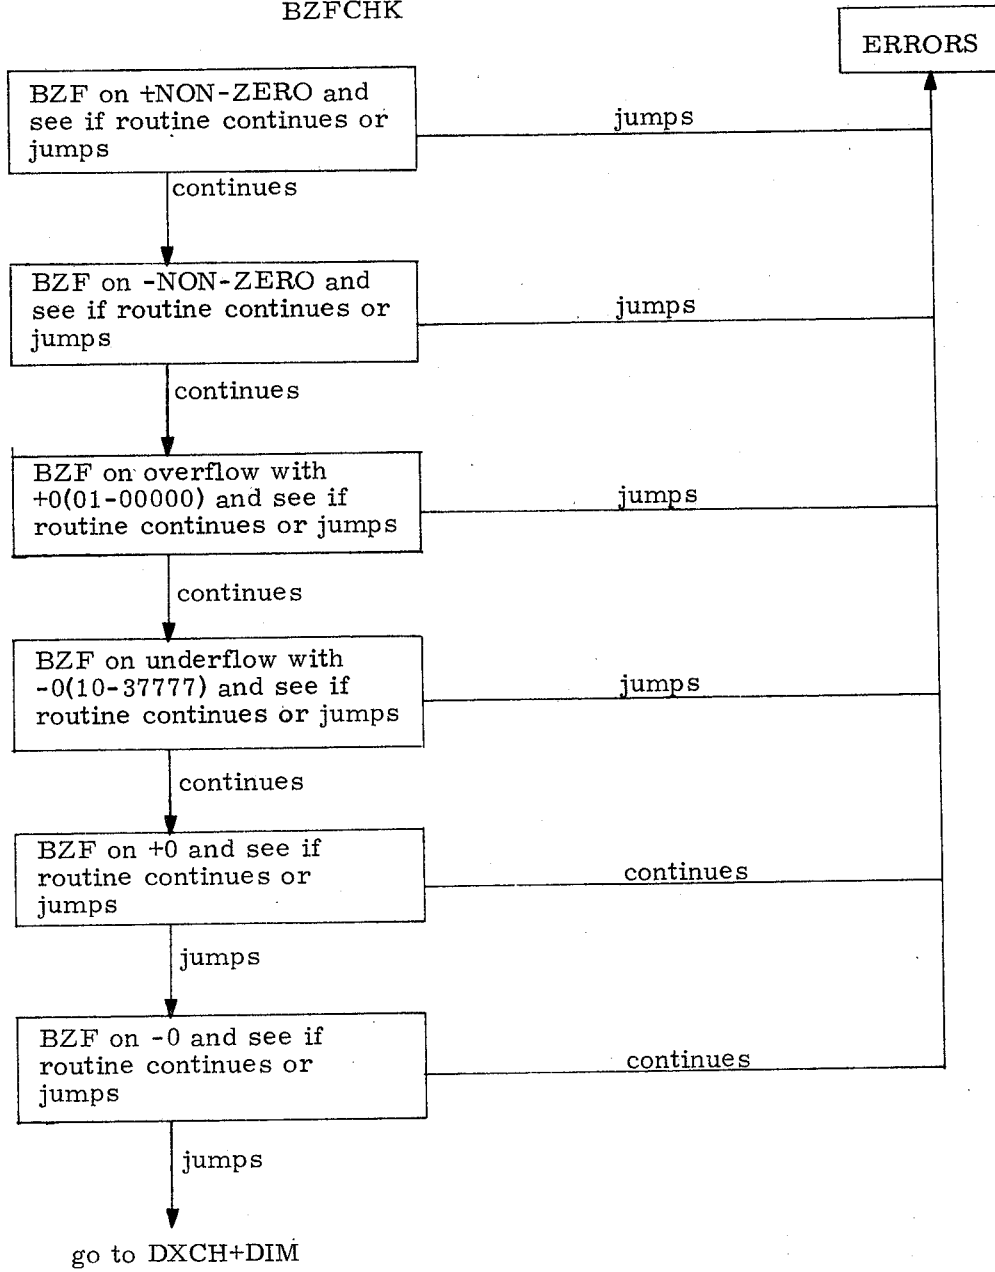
BZFCHK

ERRORS

BZF on +NON-ZERO and see if routine continues or jumps

jumps

continues

BZF on -NON-ZERO and see if routine continues or jumps

jumps

continues

BZF on overflow with +0(01-00000) and see if routine continues or jumps

jumps

continues

BZF on underflow with -0(10-37777) and see if routine continues or jumps

jumps

continues

BZF on +0 and see if routine continues or jumps

continues

jumps

BZF on -0 and see if routine continues or jumps

continues

jumps

go to DXCH+DIM